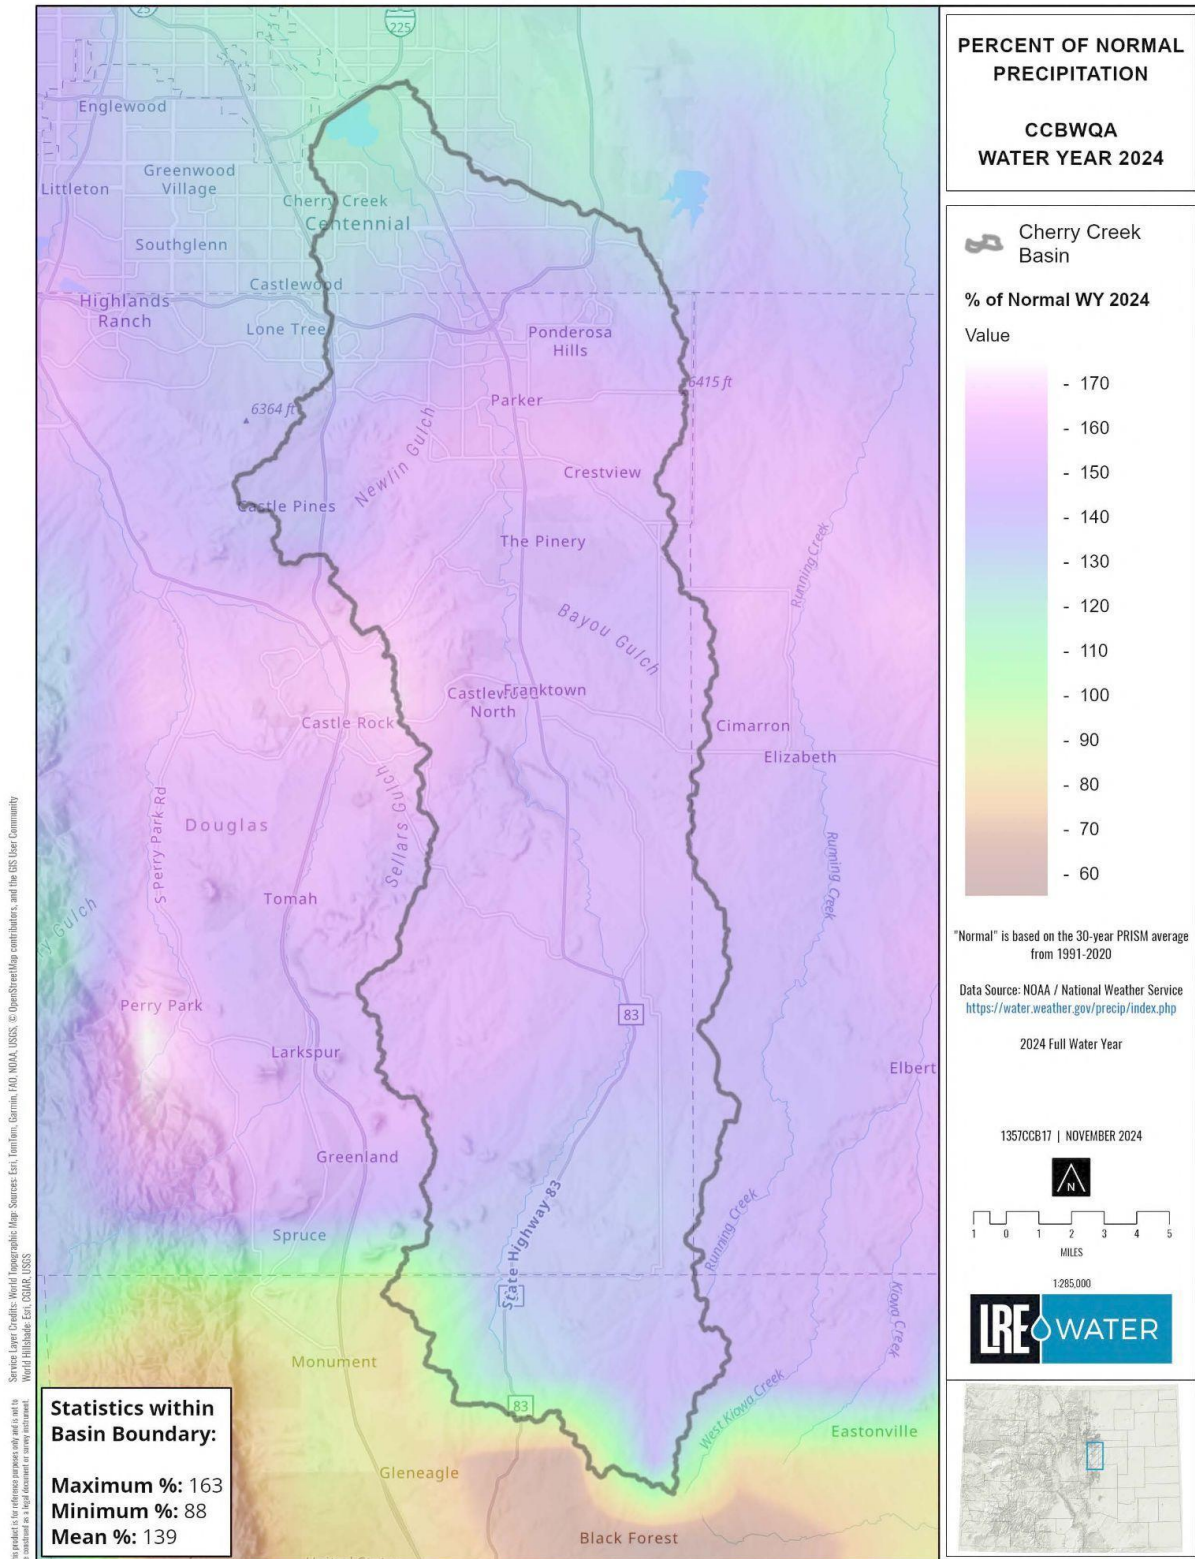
PERCENT OF NORMAL PRECIPITATION

CCBWQA WATER YEAR 2024

Cherry Creek Basin

% of Normal WY 2024

Value

- 170
- 160
- 150
- 140
- 130
- 120
- 110
- 100
- 90
- 80
- 70
- 60

"Normal" is based on the 30-year PRISM average from 1991-2020

Data Source: NOAA / National Weather Service https://water.weather.gov/precip/index.php

2024 Full Water Year

1357CCB17 | NOVEMBER 2024

N

1 0 1 2 3 4 5
MILES

1:285,000

LRE WATER

25
225
Englewood
Littleton
Greenwood Village
Cherry Creek
Centennial
Southglenn
Castlewood
Highlands Ranch
Lone Tree
Ponderosa Hills
Parker
6415 ft
6364 ft
Newlin Gulch
Crestview
Castle Pines
The Pinery
Running Creek
Bayou Gulch
Castlewood Franktown North
Castle Rock
Cimarron
Elizabeth
Sellars Gulch
S Perry Park Rd
Douglas
Running Creek
Tomah
Gulch
Perry Park
83
Larkspur
Elbert
Greenland
Running Creek
State Highway 83
Spruce
Kiowa Creek
Monument
83
West Kiowa Creek
Eastonville
Gleneagle
Black Forest

Statistics within Basin Boundary:

Maximum %: 163
Minimum %: 88
Mean %: 139

Service Layer Credits: World Topographic Map Sources: Esri, TomTom, Garmin, FAO, NOAA, USGS, © OpenStreetMap contributors, and the GIS User Community
World Hillshade: Esri, CGIAR, USGS

This product is for reference purposes only and is not to be construed as a legal document or survey instrument.